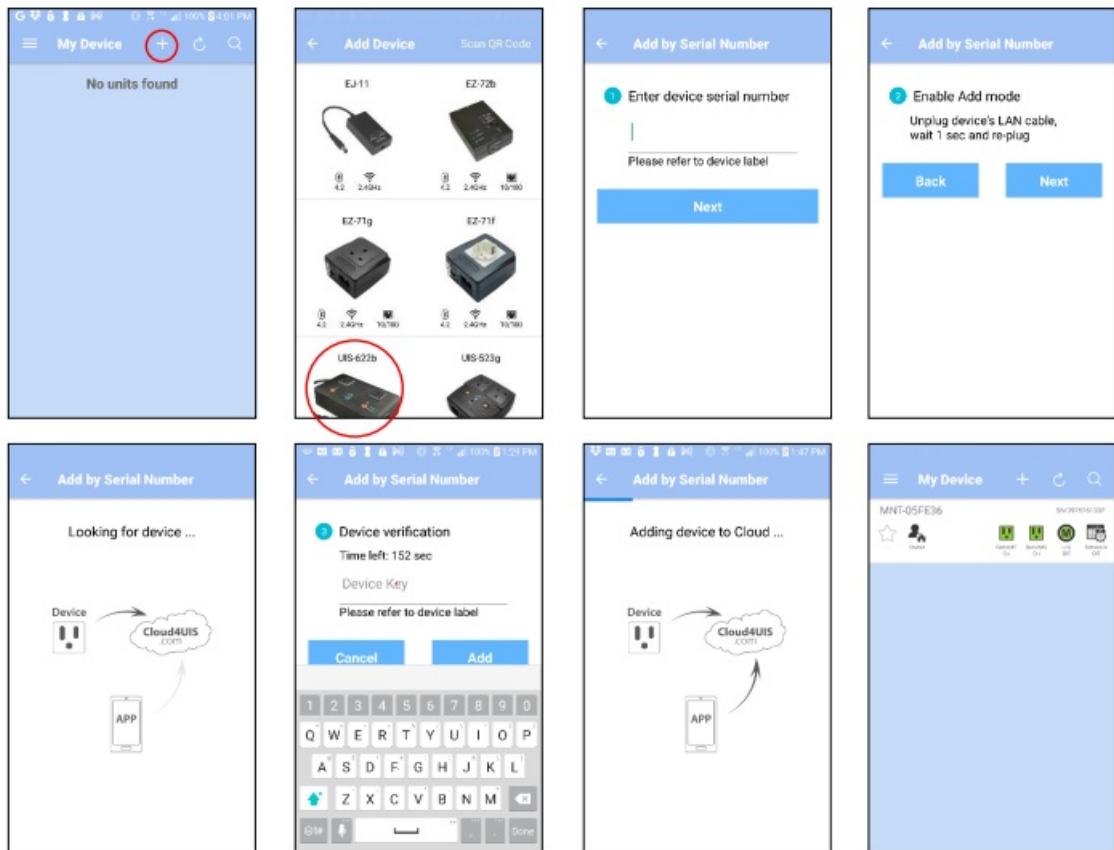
100% 4:01 PM

My Device

No units found

Add Device

Scan QR Code

EJ-11

EZ-72b

4.2 2.4GHz

4.2 2.4GHz 10/100

EZ-71g

EZ-71f

4.2 2.4GHz 10/100

4.2 2.4GHz 10/100

UIS-622b

UIS-523g

Add by Serial Number

1 Enter device serial number

Please refer to device label

Next

Add by Serial Number

2 Enable Add mode

Unplug device's LAN cable, wait 1 sec and re-plug

Back

Next

Add by Serial Number

Looking for device ...

Device

Cloud4UIS .com

APP

100% 1:29 PM

Add by Serial Number

3 Device verification

Time left: 152 sec

Device Key

Please refer to device label

Cancel

Add

1 2 3 4 5 6 7 8 9 0

Q W E R T Y U I O P

A S D F G H J K L

Z X C V B N M

Done

100% 1:47 PM

Add by Serial Number

Adding device to Cloud ...

Device

Cloud4UIS .com

APP

My Device

MNT-05FE36

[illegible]